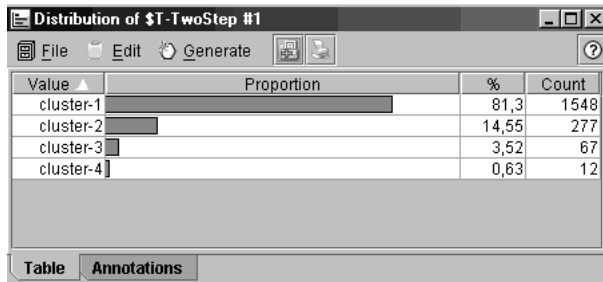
Distribution of $T-TwoStep #1

File Edit Generate

| Value | Proportion | % | Count |
|---|---|---|---|
| cluster-1 | | 81,3 | 1548 |
| cluster-2 | | 14,55 | 277 |
| cluster-3 | | 3,52 | 67 |
| cluster-4 | | 0,63 | 12 |

Table Annotations